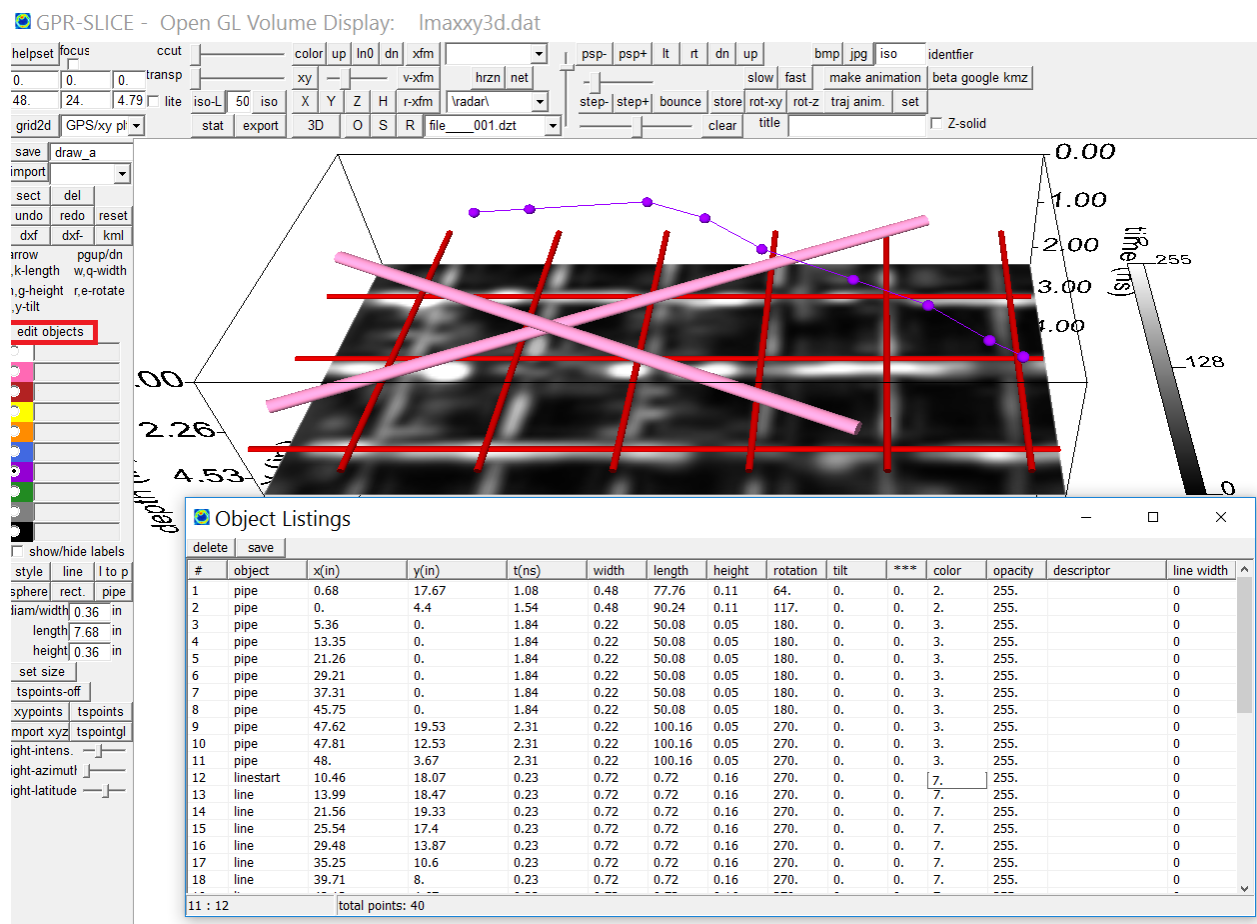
GPR-SLICE - Open GL Volume Display: lmaxxy3d.dat

helpset focus ccut color up ln0 dn xfm psp- psp+ lt rt dn up bmp jpg iso identfier
0. 0. 0. transp xy v-xfm hrzn net slow fast make animation beta google kmz
48. 24. 4.79 lite iso-L 50 iso X Y Z H r-xfm \radar\ step- step+ bounce store rot-xy rot-z traj anim. set
grid2d GPS/xy pl stat export 3D O S R file____001.dzt clear title Z-solid

save draw_a
import
sect del
undo redo reset
dxf dxf- kml
arrow pgup/dn
,k-length w,q-width
,g-height r,e-rotate
,y-tilt
edit objects
show/hide labels
style line l to p
sphere rect. pipe
diam/width 0.36 in
length 7.68 in
height 0.36 in
set size
tspoints-off
xypoints tspoints
mport xyz tspointgl
ight-intens.
ight-azimuth
ight-latitude

0.00
1.00
2.00
3.00
4.00
time (ns)
255
128
0
.00
2.26
4.53
depth

Object Listings

delete save

| # | object | x(in) | y(in) | t(ns) | width | length | height | rotation | tilt | *** | color | opacity | descriptor | line width |
|---|---|---|---|---|---|---|---|---|---|---|---|---|---|---|
| 1 | pipe | 0.68 | 17.67 | 1.08 | 0.48 | 77.76 | 0.11 | 64. | 0. | 0. | 2. | 255. | | 0 |
| 2 | pipe | 0. | 4.4 | 1.54 | 0.48 | 90.24 | 0.11 | 117. | 0. | 0. | 2. | 255. | | 0 |
| 3 | pipe | 5.36 | 0. | 1.84 | 0.22 | 50.08 | 0.05 | 180. | 0. | 0. | 3. | 255. | | 0 |
| 4 | pipe | 13.35 | 0. | 1.84 | 0.22 | 50.08 | 0.05 | 180. | 0. | 0. | 3. | 255. | | 0 |
| 5 | pipe | 21.26 | 0. | 1.84 | 0.22 | 50.08 | 0.05 | 180. | 0. | 0. | 3. | 255. | | 0 |
| 6 | pipe | 29.21 | 0. | 1.84 | 0.22 | 50.08 | 0.05 | 180. | 0. | 0. | 3. | 255. | | 0 |
| 7 | pipe | 37.31 | 0. | 1.84 | 0.22 | 50.08 | 0.05 | 180. | 0. | 0. | 3. | 255. | | 0 |
| 8 | pipe | 45.75 | 0. | 1.84 | 0.22 | 50.08 | 0.05 | 180. | 0. | 0. | 3. | 255. | | 0 |
| 9 | pipe | 47.62 | 19.53 | 2.31 | 0.22 | 100.16 | 0.05 | 270. | 0. | 0. | 3. | 255. | | 0 |
| 10 | pipe | 47.81 | 12.53 | 2.31 | 0.22 | 100.16 | 0.05 | 270. | 0. | 0. | 3. | 255. | | 0 |
| 11 | pipe | 48. | 3.67 | 2.31 | 0.22 | 100.16 | 0.05 | 270. | 0. | 0. | 3. | 255. | | 0 |
| 12 | linestart | 10.46 | 18.07 | 0.23 | 0.72 | 0.72 | 0.16 | 270. | 0. | 0. | 7. | 255. | | 0 |
| 13 | line | 13.99 | 18.47 | 0.23 | 0.72 | 0.72 | 0.16 | 270. | 0. | 0. | 7. | 255. | | 0 |
| 14 | line | 21.56 | 19.33 | 0.23 | 0.72 | 0.72 | 0.16 | 270. | 0. | 0. | 7. | 255. | | 0 |
| 15 | line | 25.54 | 17.4 | 0.23 | 0.72 | 0.72 | 0.16 | 270. | 0. | 0. | 7. | 255. | | 0 |
| 16 | line | 29.48 | 13.87 | 0.23 | 0.72 | 0.72 | 0.16 | 270. | 0. | 0. | 7. | 255. | | 0 |
| 17 | line | 35.25 | 10.6 | 0.23 | 0.72 | 0.72 | 0.16 | 270. | 0. | 0. | 7. | 255. | | 0 |
| 18 | line | 39.71 | 8. | 0.23 | 0.72 | 0.72 | 0.16 | 270. | 0. | 0. | 7. | 255. | | 0 |

11 : 12 total points: 40